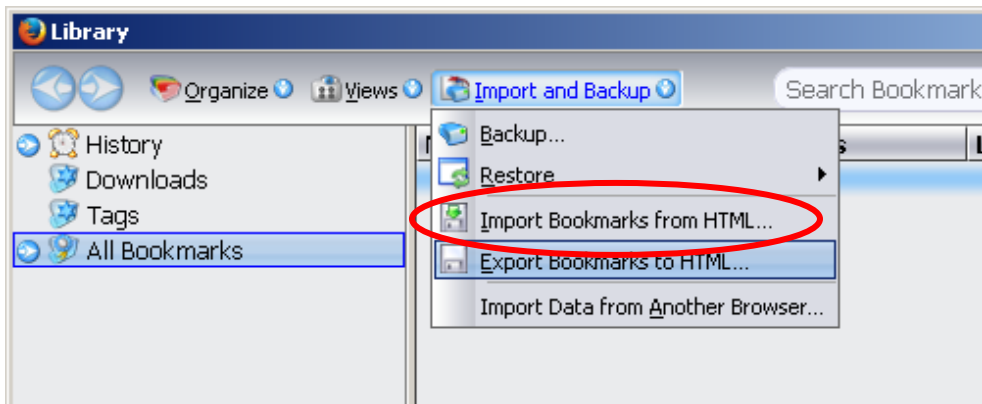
Library

Organize Views Import and Backup Search Bookmark

History
Downloads
Tags
All Bookmarks

Backup...
Restore
Import Bookmarks from HTML...
Export Bookmarks to HTML...
Import Data from Another Browser...